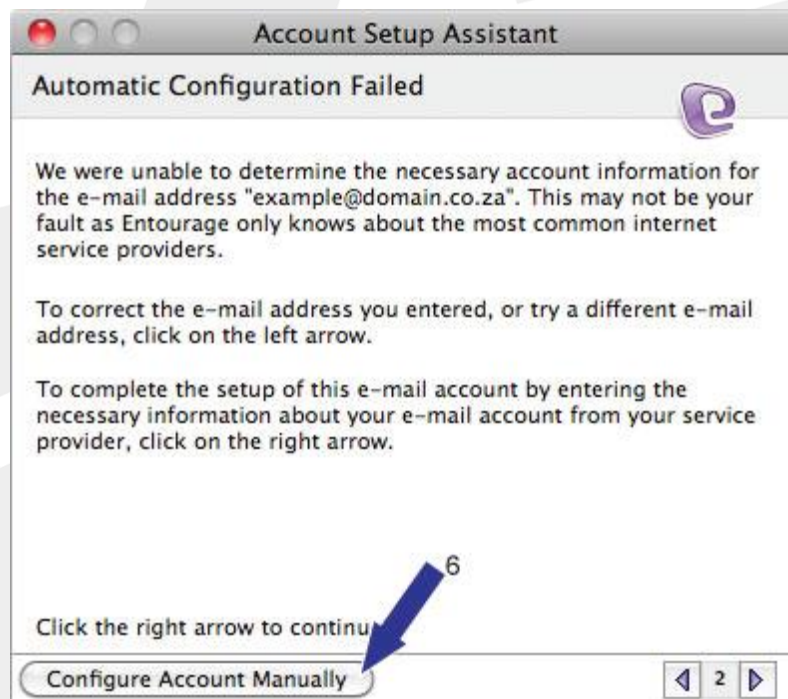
Account Setup Assistant

Automatic Configuration Failed

We were unable to determine the necessary account information for the e-mail address "example@domain.co.za". This may not be your fault as Entourage only knows about the most common internet service providers.

To correct the e-mail address you entered, or try a different e-mail address, click on the left arrow.

To complete the setup of this e-mail account by entering the necessary information about your e-mail account from your service provider, click on the right arrow.

6

Click the right arrow to continu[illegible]

Configure Account Manually

2